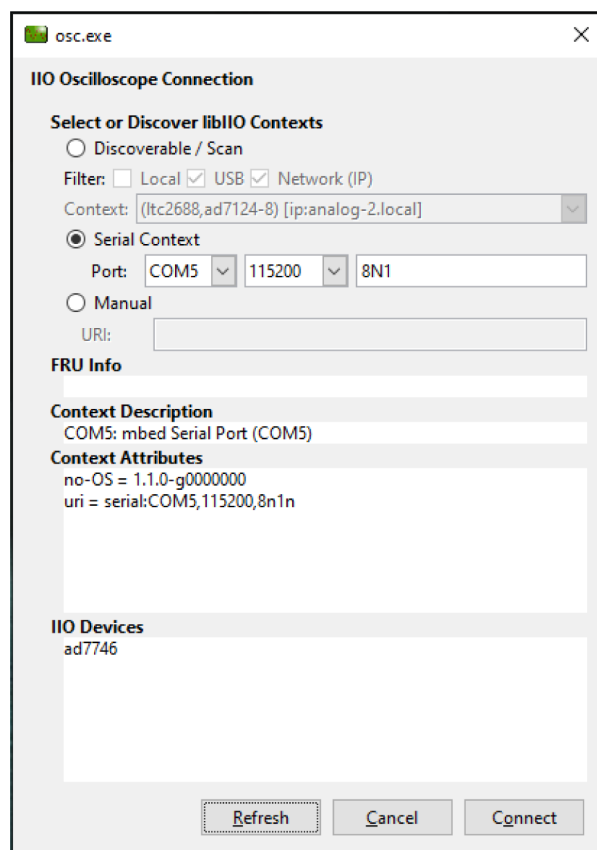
osc.exe

IIO Oscilloscope Connection

Select or Discover libIIO Contexts

Discoverable / Scan

Filter: Local USB Network (IP)

Context: (ltc2688,ad7124-8) [ip:analog-2.local]

Serial Context

Port: COM5 115200 8N1

Manual

URI:

FRU Info

Context Description

COM5: mbed Serial Port (COM5)

Context Attributes

no-OS = 1.1.0-g0000000
uri = serial:COM5,115200,8n1n

IIO Devices

ad7746

Refresh Cancel Connect